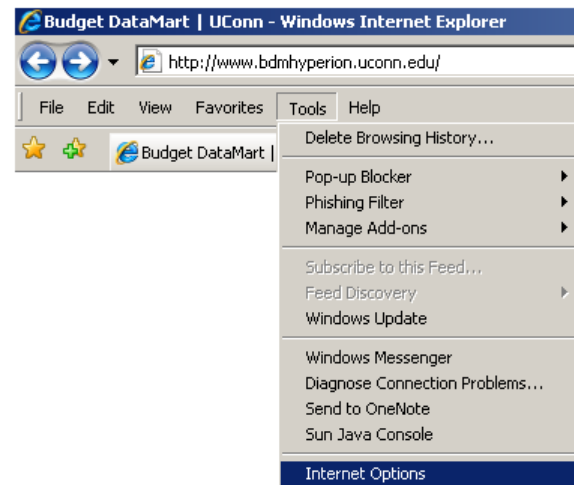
Budget DataMart | UConn - Windows Internet Explorer

http://www.bdmhyperion.uconn.edu/

File Edit View Favorites Tools Help

Budget DataMart |

Delete Browsing History...

Pop-up Blocker
Phishing Filter
Manage Add-ons

Subscribe to this Feed...
Feed Discovery
Windows Update

Windows Messenger
Diagnose Connection Problems...
Send to OneNote
Sun Java Console

Internet Options